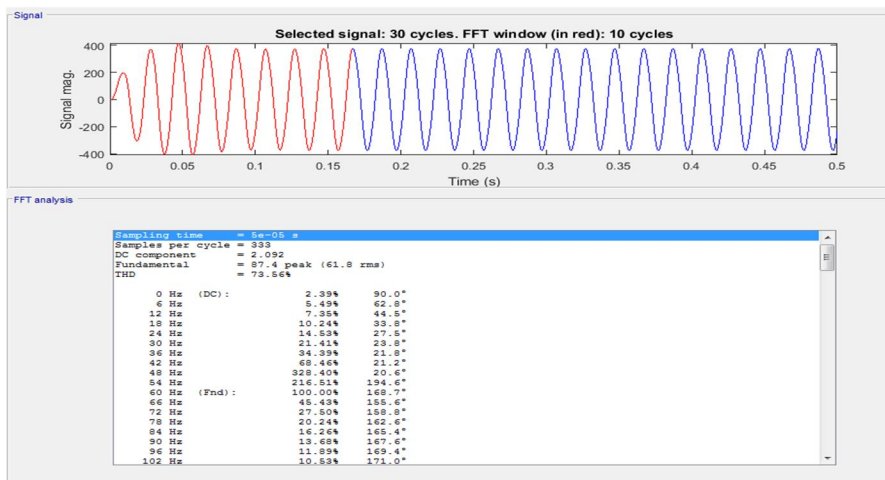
Signal

Selected signal: 30 cycles. FFT window (in red): 10 cycles

400
200
0
-200
-400

Signal mag.

0 0.05 0.1 0.15 0.2 0.25 0.3 0.35 0.4 0.45 0.5

Time (s)

FFT analysis

Sampling time = 5e-05 s
Samples per cycle = 333
DC component = 2.092
Fundamental = 87.4 peak (61.8 rms)
THD = 73.56%

| | | | |
|---|---|---|---|
| 0 Hz | (DC): | 2.39% | 90.0° |
| 6 Hz | | 5.49% | 62.8° |
| 12 Hz | | 7.35% | 44.5° |
| 18 Hz | | 10.24% | 33.8° |
| 24 Hz | | 14.53% | 27.5° |
| 30 Hz | | 21.41% | 23.8° |
| 36 Hz | | 34.39% | 21.8° |
| 42 Hz | | 68.46% | 21.2° |
| 48 Hz | | 328.40% | 20.6° |
| 54 Hz | | 216.51% | 194.6° |
| 60 Hz | (Fnd): | 100.00% | 168.7° |
| 66 Hz | | 45.43% | 155.6° |
| 72 Hz | | 27.50% | 158.8° |
| 78 Hz | | 20.24% | 162.6° |
| 84 Hz | | 16.26% | 165.4° |
| 90 Hz | | 13.68% | 167.6° |
| 96 Hz | | 11.89% | 169.4° |
| 102 Hz | | 10.53% | 171.0° |